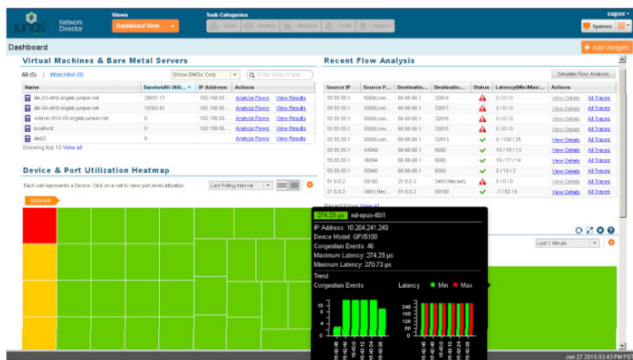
JUNOS Network Director

Views
Dashboard View

Task Categories

super
System

Dashboard

+ Add Widgets

Virtual Machines & Bare Metal Servers

All (5) | Watchlist (0)

Show BMSs Only

| Name | Bandwidth Utili... | IP Address | Actions | |
|---|---|---|---|---|
| de-03-vk10-englab.juniper.net | 29001.17 | 192.168.55... | Analyze Flows | View Results |
| de-04-vk10-englab.juniper.net | 16302.61 | 192.168.55... | Analyze Flows | View Results |
| vdanni-vk10-05-englab.juniper.net | 175.20 | 192.168.55... | Analyze Flows | View Results |
| localhost | 0 | 192.168.55... | Analyze Flows | View Results |
| dei22 | 0 | 192.168.55... | Analyze Flows | View Results |

Showing top 10 View all

Recent Flow Analysis

Simulate Flow Analysis

| Source IP | Source P... | Destinatio... | Destinatio... | Status | Latency(Min/Max/... | Actions | |
|---|---|---|---|---|---|---|---|
| 55.55.55.1 | 50000(con... | 66.66.66.1 | 32014 | | 0 / 0 / 0 | View Details | All Traces |
| 55.55.55.1 | 50000(con... | 66.66.66.1 | 32017 | | 0 / 0 / 0 | View Details | All Traces |
| 55.55.55.1 | 50000(con... | 66.66.66.1 | 32016 | | 0 / 0 / 0 | View Details | All Traces |
| 55.55.55.1 | 50000(con... | 66.66.66.1 | 32015 | | 0 / 0 / 0 | View Details | All Traces |
| 55.55.55.1 | 50000(con... | 66.66.66.1 | 32014 | | 0 / 100 / 25 | View Details | All Traces |
| 55.55.55.1 | 40040 | 66.66.66.1 | 6000 | | 10 / 19 / 13 | View Details | All Traces |
| 55.55.55.1 | 56594 | 66.66.66.1 | 6000 | | 10 / 17 / 14 | View Details | All Traces |
| 55.55.55.1 | 55940 | 66.66.66.1 | 6000 | | 0 / 19 / 3 | View Details | All Traces |
| 21.0.0.2 | 59160 | 31.0.0.2 | 3401(Net.wsf) | | 0 / 0 / 0 | View Details | All Traces |
| 21.0.0.2 | 3401(Ne... | 31.0.0.2 | 59160 | | - / 62 / 6 | View Details | All Traces |

Device & Port Utilization Heatmap

Each cell represents a Device. Click on a cell to view port level utilization.

Last Polling Interval

Network

274.23 µs nd-qpus-4001
IP Address: 10.204.241.249
Device Model: QFX5100
Congestion Events: 46
Maximum Latency: 274.23 µs
Minimum Latency: 270.73 µs
Trend
Congestion Events
Latency ● Min ● Max

Last 1 Minute

Jan 27 2015 03:43 PM PST